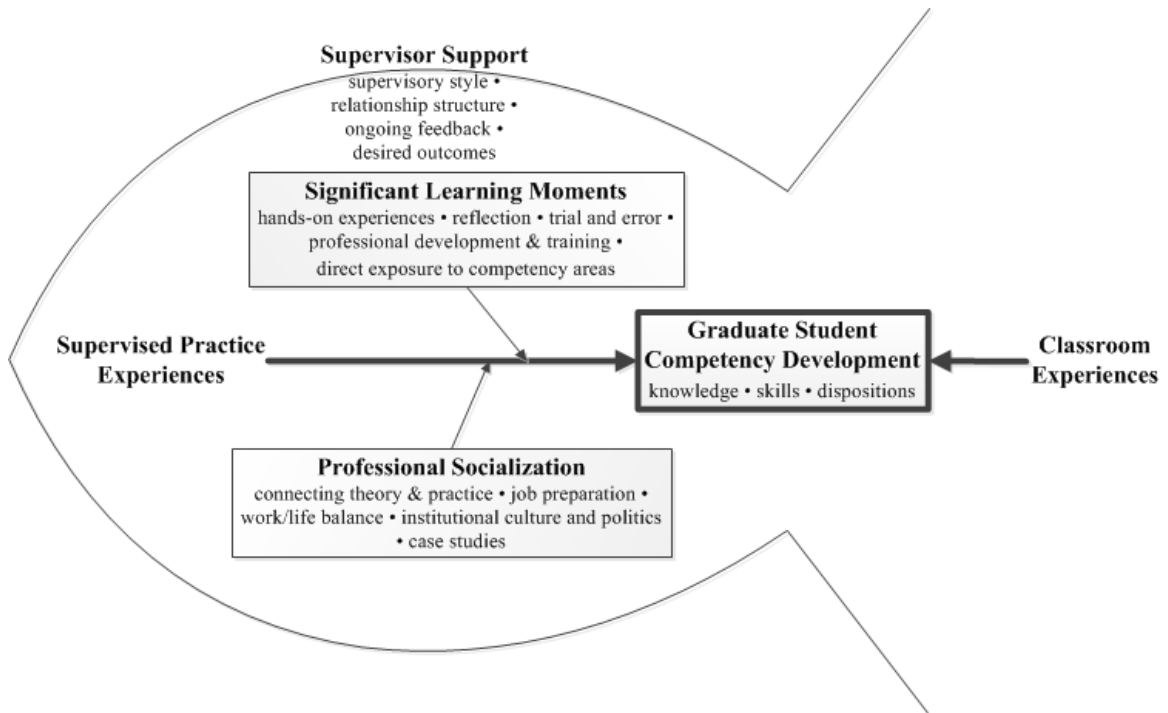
**Supervisor Support**
supervisory style • relationship structure • ongoing feedback • desired outcomes

**Significant Learning Moments**
hands-on experiences • reflection • trial and error • professional development & training • direct exposure to competency areas

**Supervised Practice Experiences**

**Graduate Student Competency Development**
knowledge • skills • dispositions

**Classroom Experiences**

**Professional Socialization**
connecting theory & practice • job preparation • work/life balance • institutional culture and politics • case studies